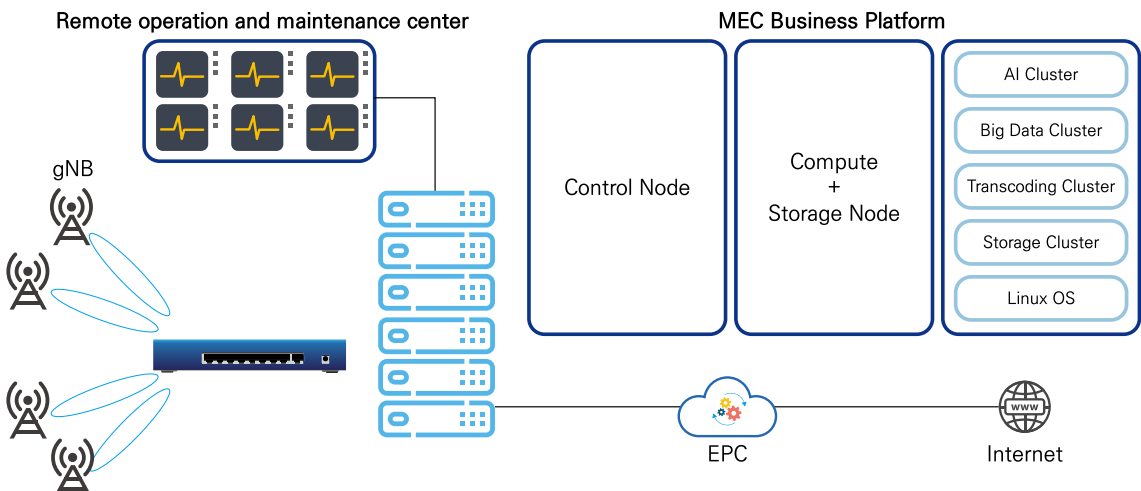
Remote operation and maintenance center

MEC Business Platform

Control Node

Compute
+
Storage Node

AI Cluster

Big Data Cluster

Transcoding Cluster

Storage Cluster

Linux OS

gNB

EPC

WWW

Internet